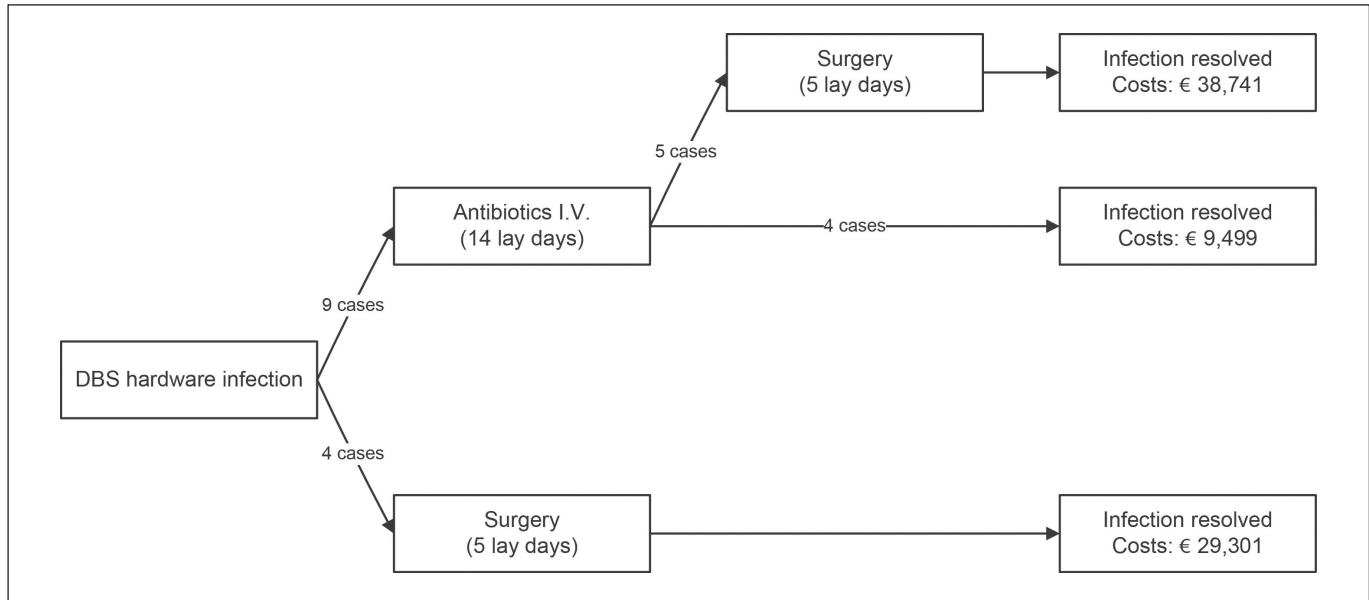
DBS hardware infection

9 cases

Antibiotics I.V.
(14 lay days)

5 cases

Surgery
(5 lay days)

Infection resolved
Costs: € 38,741

4 cases

Infection resolved
Costs: € 9,499

4 cases

Surgery
(5 lay days)

Infection resolved
Costs: € 29,301